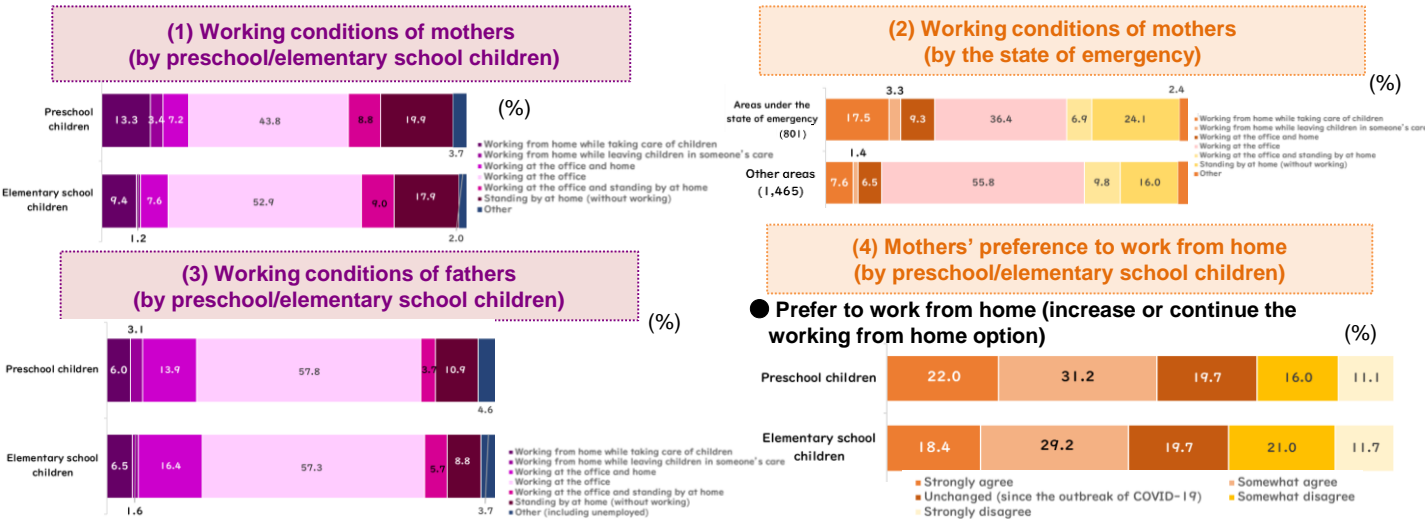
(1) Working conditions of mothers
(by preschool/elementary school children)

(%)

Preschool children

13.3 3.4 7.2 43.8 8.8 19.9

3.7

Elementary school children

9.4 7.6 52.9 9.0 17.9

1.2 2.0

Working from home while taking care of children
Working from home while leaving children in someone's care
Working at the office and home
Working at the office
Working at the office and standing by at home
Standing by at home (without working)
Other

(2) Working conditions of mothers
(by the state of emergency)

(%)

3.3 2.4

Areas under the state of emergency (801)

17.5 9.3 36.4 6.9 24.1

1.4

Other areas (1,465)

7.6 6.5 55.8 9.8 16.0

Working from home while taking care of children
Working from home while leaving children in someone's care
Working at the office and home
Working at the office
Working at the office and standing by at home
Standing by at home (without working)
Other

(3) Working conditions of fathers
(by preschool/elementary school children)

(%)

3.1

Preschool children

6.0 13.9 57.8 3.7 10.9

4.6

Elementary school children

6.5 16.4 57.3 5.7 8.8

1.6 3.7

Working from home while taking care of children
Working from home while leaving children in someone's care
Working at the office and home
Working at the office
Working at the office and standing by at home
Standing by at home (without working)
Other (including unemployed)

(4) Mothers' preference to work from home
(by preschool/elementary school children)

● Prefer to work from home (increase or continue the working from home option)

(%)

Preschool children

22.0 31.2 19.7 16.0 11.1

Elementary school children

18.4 29.2 19.7 21.0 11.7

Strongly agree
Somewhat agree
Unchanged (since the outbreak of COVID-19)
Somewhat disagree
Strongly disagree